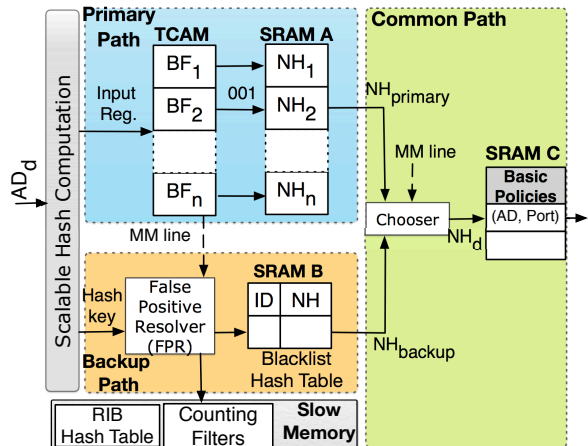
Scalable Hash Computation

$AD_d$

Primary Path

TCAM

SRAM A

$BF_1$

$NH_1$

Input Reg.

$BF_2$

001

$NH_2$

$BF_n$

$NH_n$

Common Path

$NH_{primary}$

MM line

SRAM C

Basic Policies

(AD, Port)

Chooser

$NH_d$

MM line

Hash key

False Positive Resolver (FPR)

SRAM B

ID

NH

$NH_{backup}$

Blacklist Hash Table

Backup Path

RIB Hash Table

Counting Filters

Slow Memory